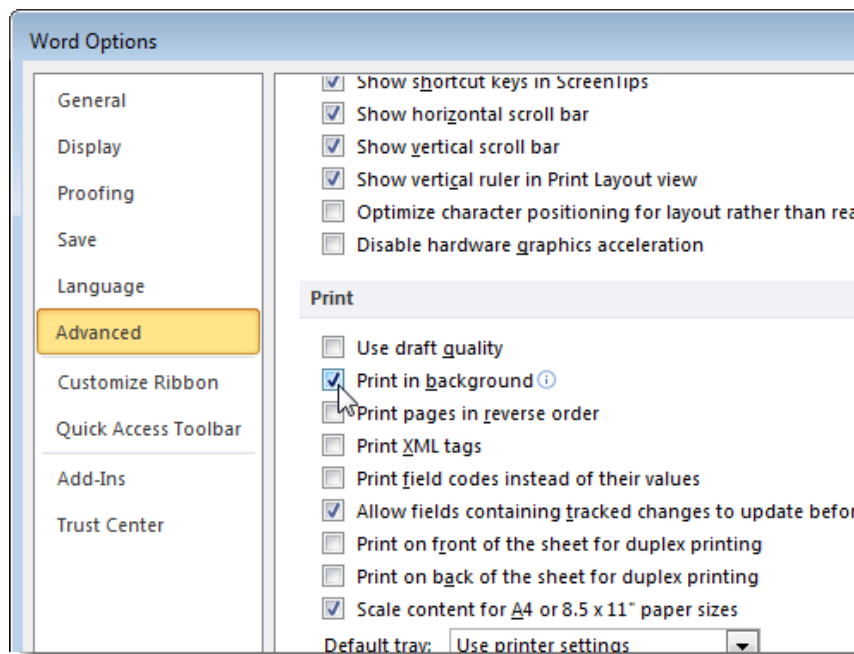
Word Options

General
Display
Proofing
Save
Language
Advanced
Customize Ribbon
Quick Access Toolbar
Add-Ins
Trust Center

Show shortcut keys in ScreenTips
Show horizontal scroll bar
Show vertical scroll bar
Show vertical ruler in Print Layout view
Optimize character positioning for layout rather than rea
Disable hardware graphics acceleration

Print

Use draft quality
Print in background
Print pages in reverse order
Print XML tags
Print field codes instead of their values
Allow fields containing tracked changes to update befor
Print on front of the sheet for duplex printing
Print on back of the sheet for duplex printing
Scale content for A4 or 8.5 x 11" paper sizes
Default tray: Use printer settings